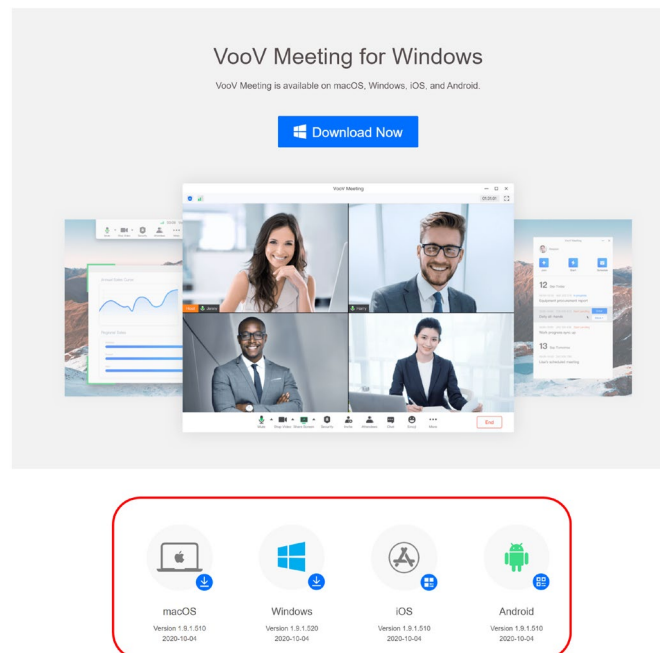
VooV Meeting for Windows

VooV Meeting is available on macOS, Windows, iOS, and Android.

Download Now

VooV Meeting

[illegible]

End

12

13

macOS
Version 1.9.1.510
2020-10-04

Windows
Version 1.9.1.520
2020-10-04

iOS
Version 1.9.1.510
2020-10-04

Android
Version 1.9.1.510
2020-10-04